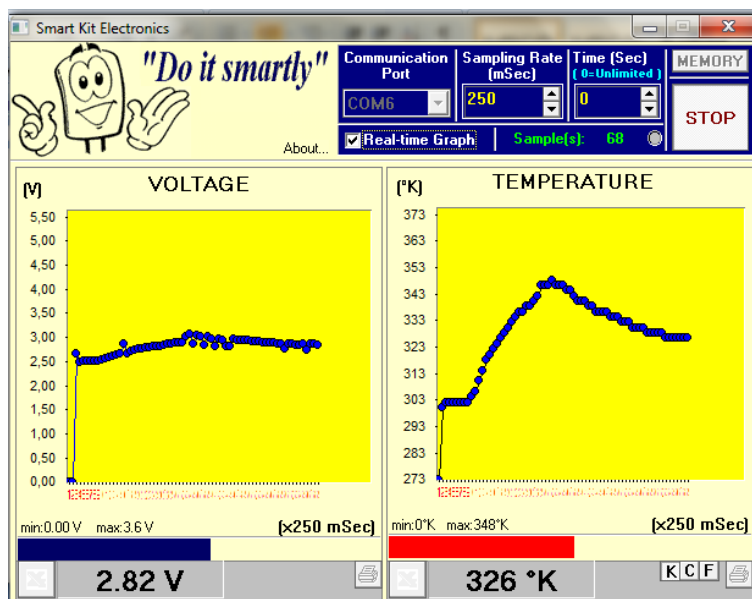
Smart Kit Electronics

"Do it smartly"

About...

Communication Port

COM6

Sampling Rate (mSec)

250

Time (Sec) ( 0=Unlimited )

0

MEMORY

STOP

Real-time Graph

Sample(s): 68

(V) VOLTAGE

5,50
5,00
4,50
4,00
3,50
3,00
2,50
2,00
1,50
1,00
0,50
0,00

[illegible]

min:0.00 V max:3.6 V

(x250 mSec)

2.82 V

(°K) TEMPERATURE

373
363
353
343
333
323
313
303
293
283
273

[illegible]

min:0°K max:348°K

(x250 mSec)

326 °K

K C F